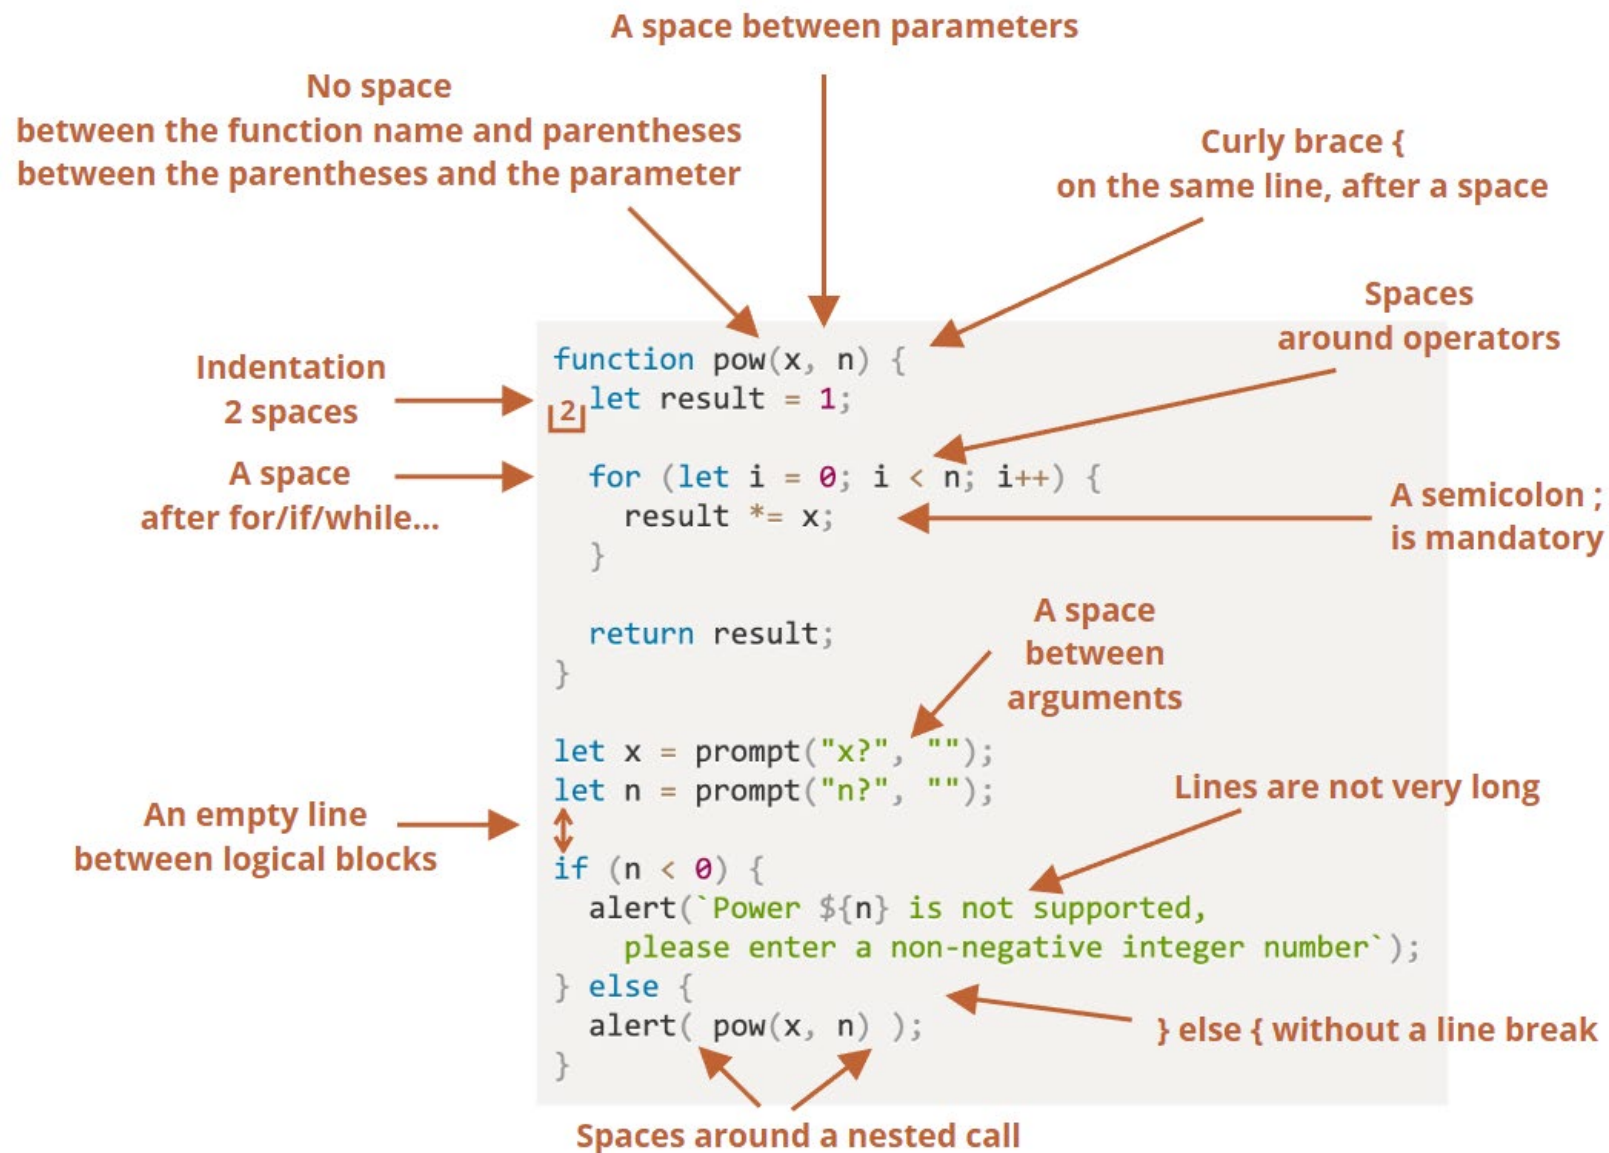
A space between parameters

No space
between the function name and parentheses
between the parentheses and the parameter

Curly brace {
on the same line, after a space

Spaces
around operators

Indentation
2 spaces

A space
after for/if/while...

A semicolon ;
is mandatory

```
function pow(x, n) {
2 let result = 1;

  for (let i = 0; i < n; i++) {
    result *= x;
  }

  return result;
}

let x = prompt("x?", "");
let n = prompt("n?", "");

if (n < 0) {
  alert(`Power ${n} is not supported,
    please enter a non-negative integer number`);
} else {
  alert( pow(x, n) );
}
```

A space
between
arguments

Lines are not very long

An empty line
between logical blocks

} else { without a line break

Spaces around a nested call